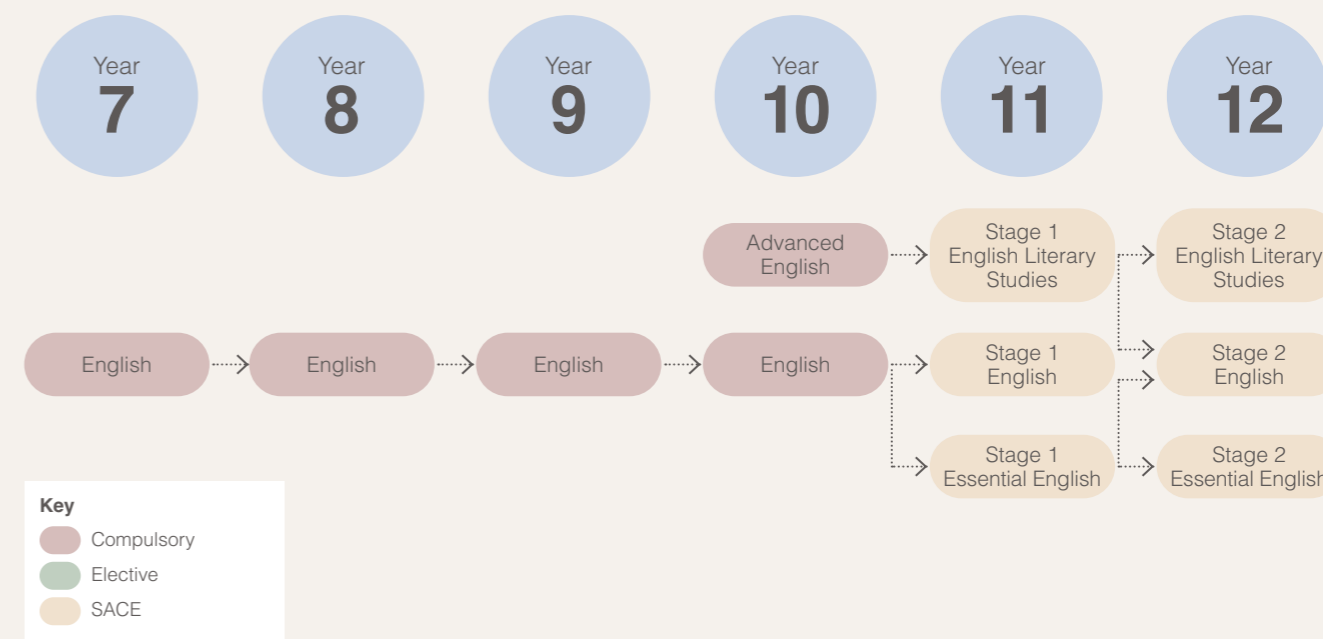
Year 7

Year 8

Year 9

Year 10

Year 11

Year 12

Advanced English

Stage 1 English Literary Studies

Stage 2 English Literary Studies

English

English

English

English

Stage 1 English

Stage 2 English

Stage 1 Essential English

Stage 2 Essential English

Key
Compulsory
Elective
SACE